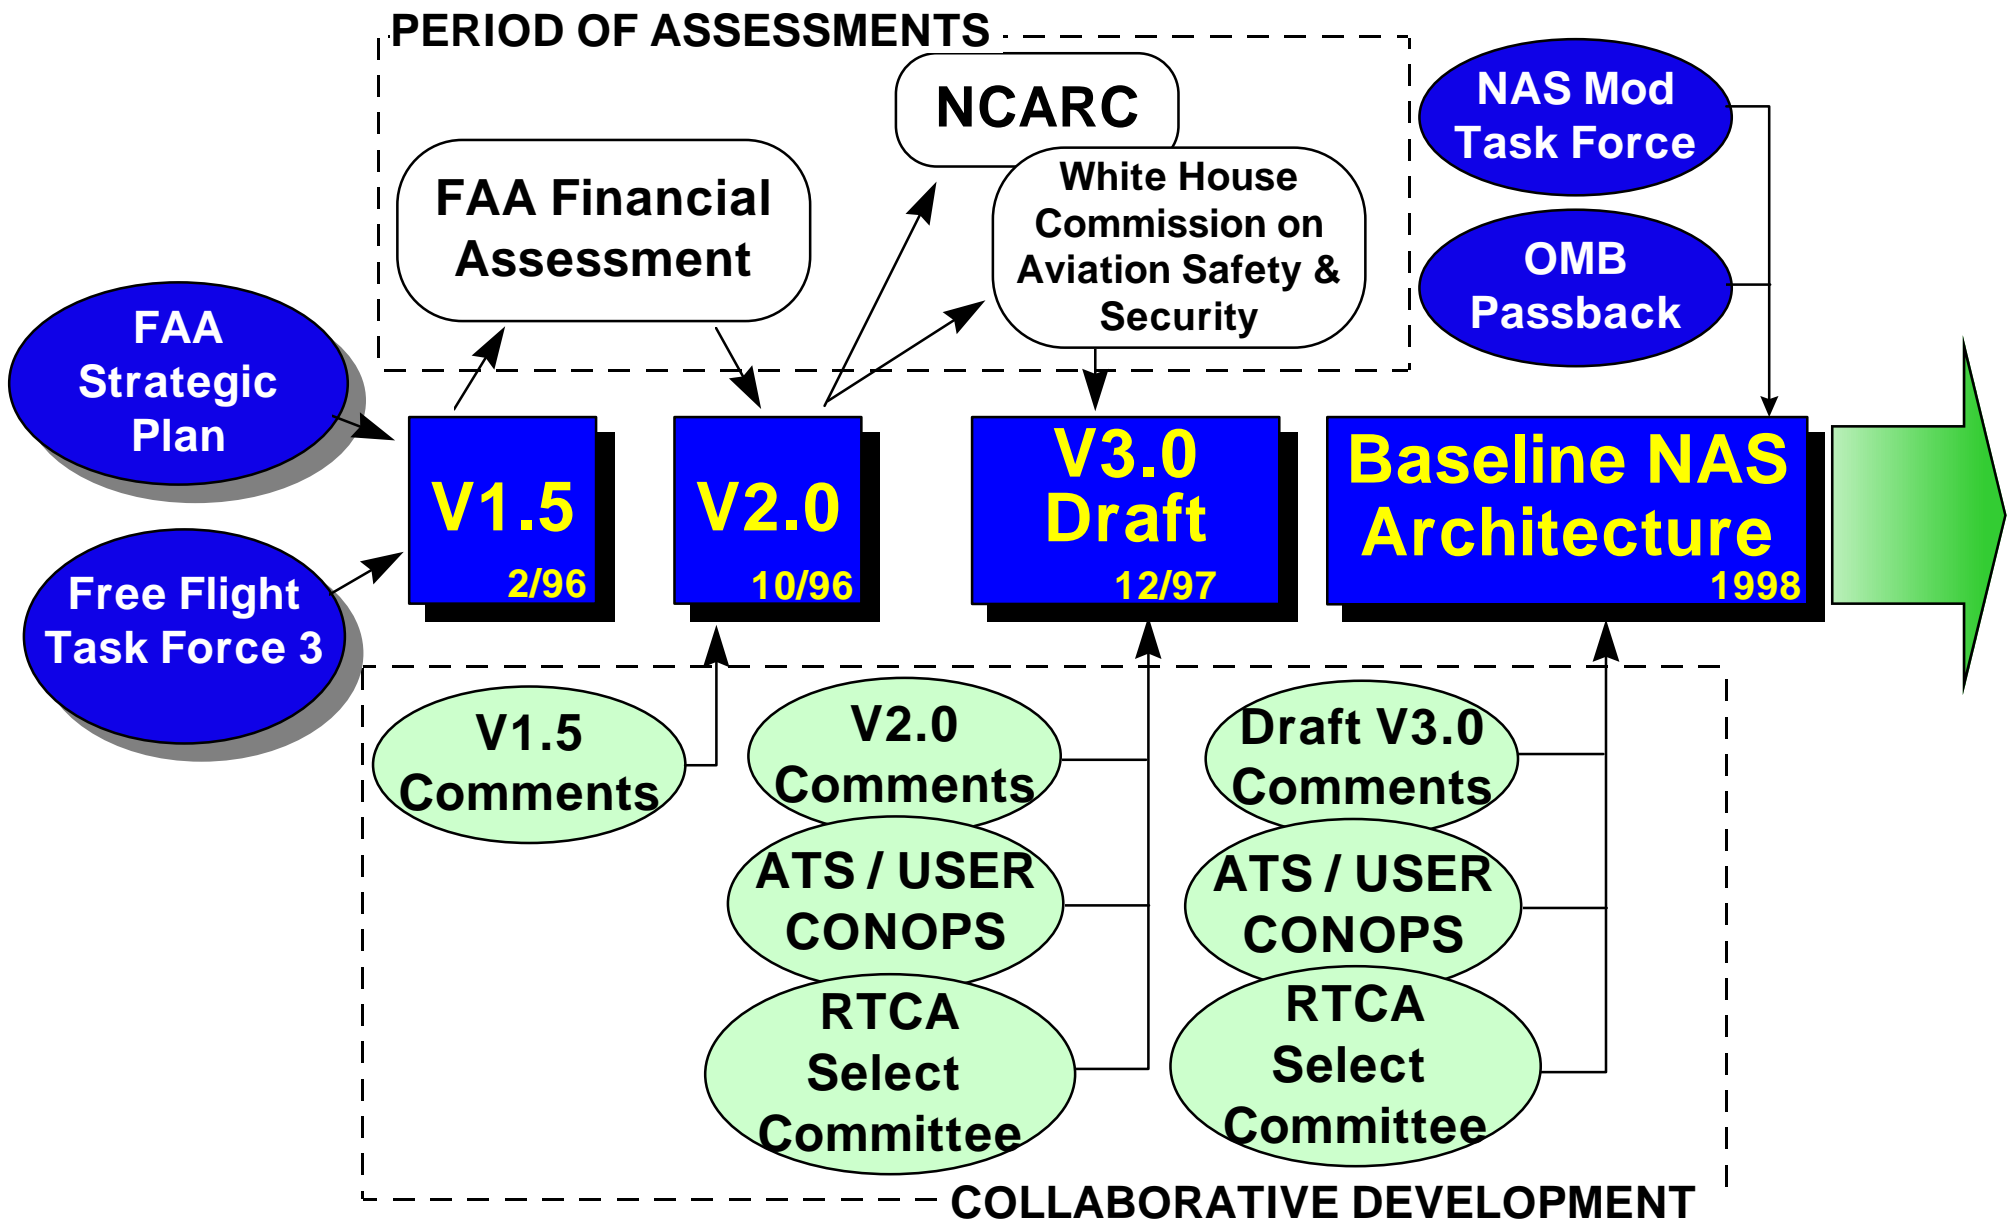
PERIOD OF ASSESSMENTS

NCARC

NAS Mod Task Force

FAA Financial Assessment

White House Commission on Aviation Safety & Security

OMB Passback

FAA Strategic Plan

Free Flight Task Force 3

V1.5
2/96

V2.0
10/96

V3.0 Draft
12/97

Baseline NAS Architecture
1998

V1.5 Comments

V2.0 Comments

ATS / USER CONOPS

RTCA Select Committee

Draft V3.0 Comments

ATS / USER CONOPS

RTCA Select Committee

COLLABORATIVE DEVELOPMENT